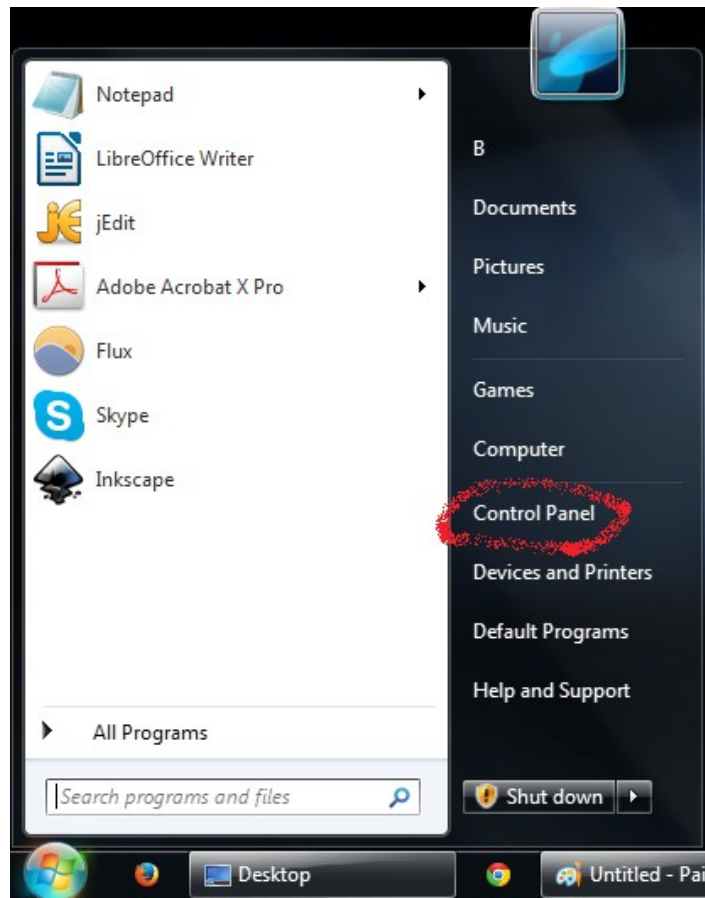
Notepad
LibreOffice Writer
jEdit
Adobe Acrobat X Pro
Flux
Skype
Inkscape

All Programs

Search programs and files

B
Documents
Pictures
Music
Games
Computer
Control Panel
Devices and Printers
Default Programs
Help and Support

Shut down

Desktop
Untitled - Pai